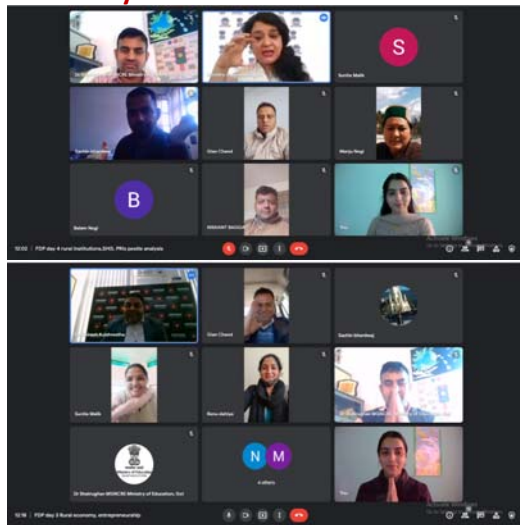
S

Sunita Malik

Vijay Chand

Mamta Negi

B

Balam Negi

NISHANT BAGGA

You

10:03 | FDP day 4 rural institutions,SHG, PRIs swot analysis

Vijay Chand

Sachin bhardwaj

Sunita Malik

Renu dahiya

N M

4 others

Dr Shalinighan MGNCRE Ministry of Education, GoI

You

12:16 | FDP day 3 Rural economy, entrepreneurship